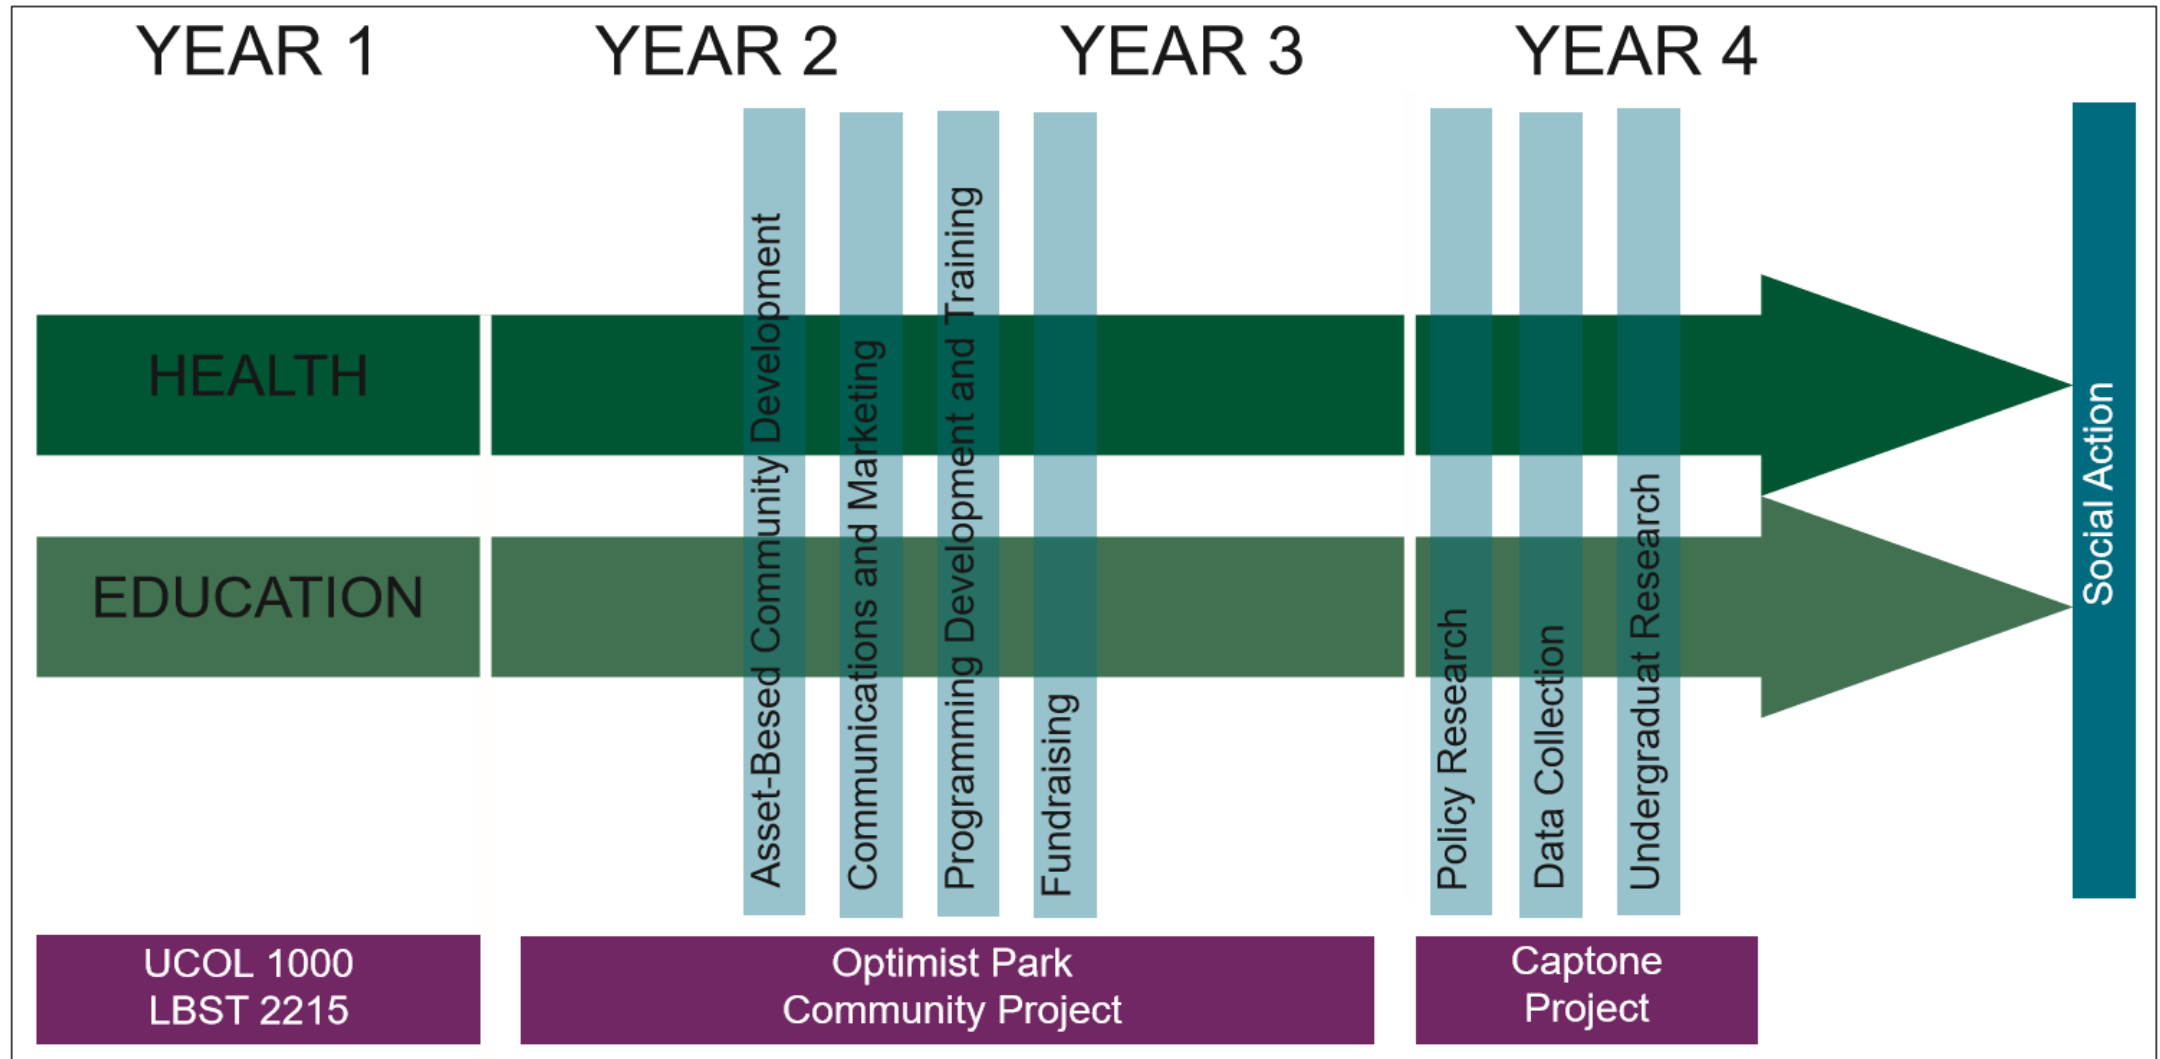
YEAR 1 YEAR 2 YEAR 3 YEAR 4

HEALTH

EDUCATION

Asset-Besed Community Development

Communications and Marketing

Programming Development and Training

Fundraising

Policy Research

Data Collection

Undergraduat Research

Social Action

UCOL 1000
LBST 2215

Optimist Park
Community Project

Captone
Project